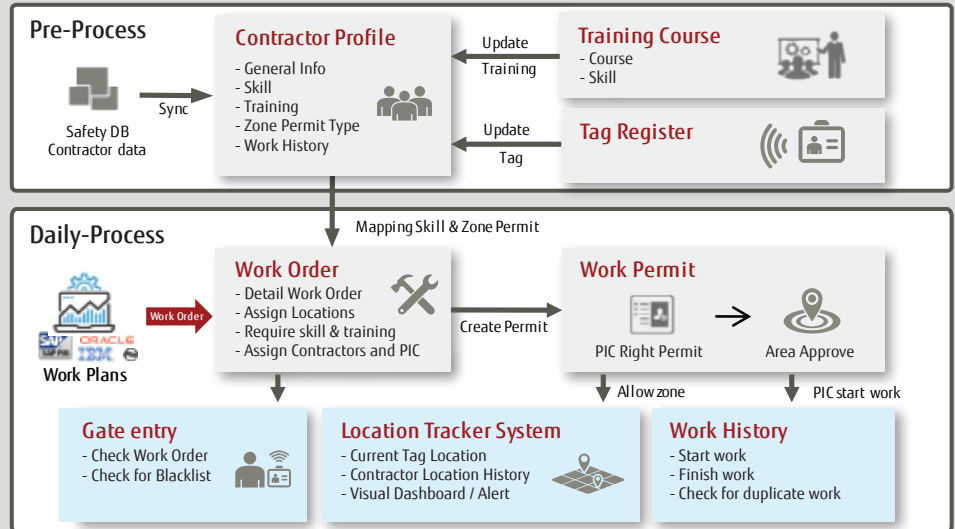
Pre-Process

Safety DB Contractor data

Sync

Contractor Profile
- General Info
- Skill
- Training
- Zone Permit Type
- Work History

Update Training

Training Course
- Course
- Skill

Update Tag

Tag Register

Mapping Skill & Zone Permit

Daily-Process

SAP ORACLE IBM

Work Plans

Work Order

Work Order
- Detail Work Order
- Assign Locations
- Require skill & training
- Assign Contractors and PIC

Create Permit

Work Permit

PIC Right Permit

Area Approve

Allow zone

PIC start work

Gate entry
- Check Work Order
- Check for Blacklist

Location Tracker System
- Current Tag Location
- Contractor Location History
- Visual Dashboard / Alert

Work History
- Start work
- Finish work
- Check for duplicate work